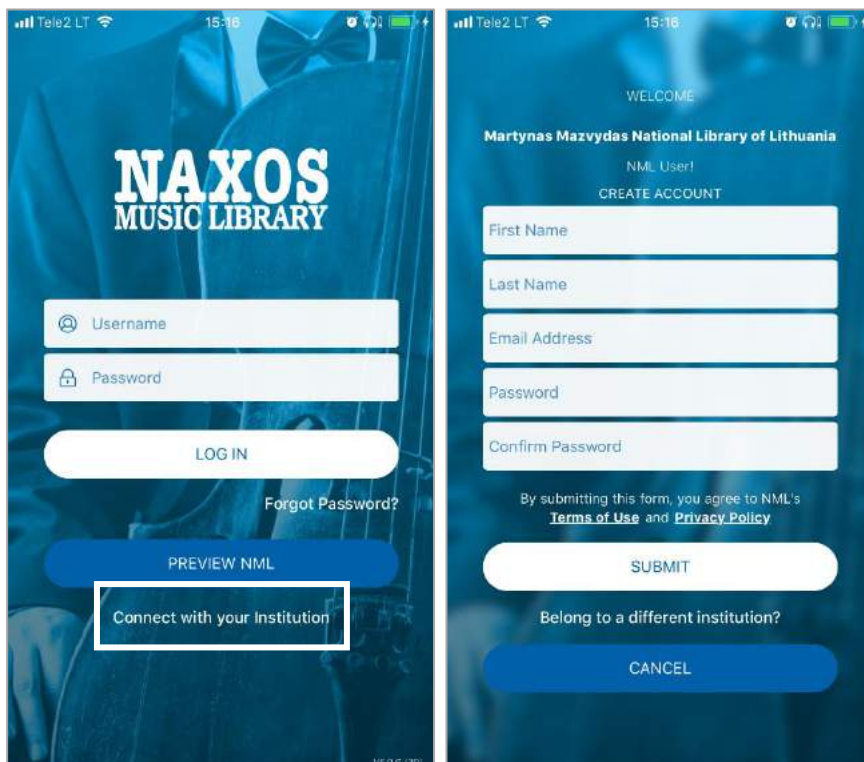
Tele2 LT 15:16

NAXOS
MUSIC LIBRARY

Username

Password

LOG IN

Forgot Password?

PREVIEW NML

Connect with your Institution

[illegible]

Tele2 LT 15:16

WELCOME

Martynas Mazvydas National Library of Lithuania

NML User!

CREATE ACCOUNT

First Name

Last Name

Email Address

Password

Confirm Password

By submitting this form, you agree to NML's Terms of Use and Privacy Policy

SUBMIT

Belong to a different institution?

CANCEL